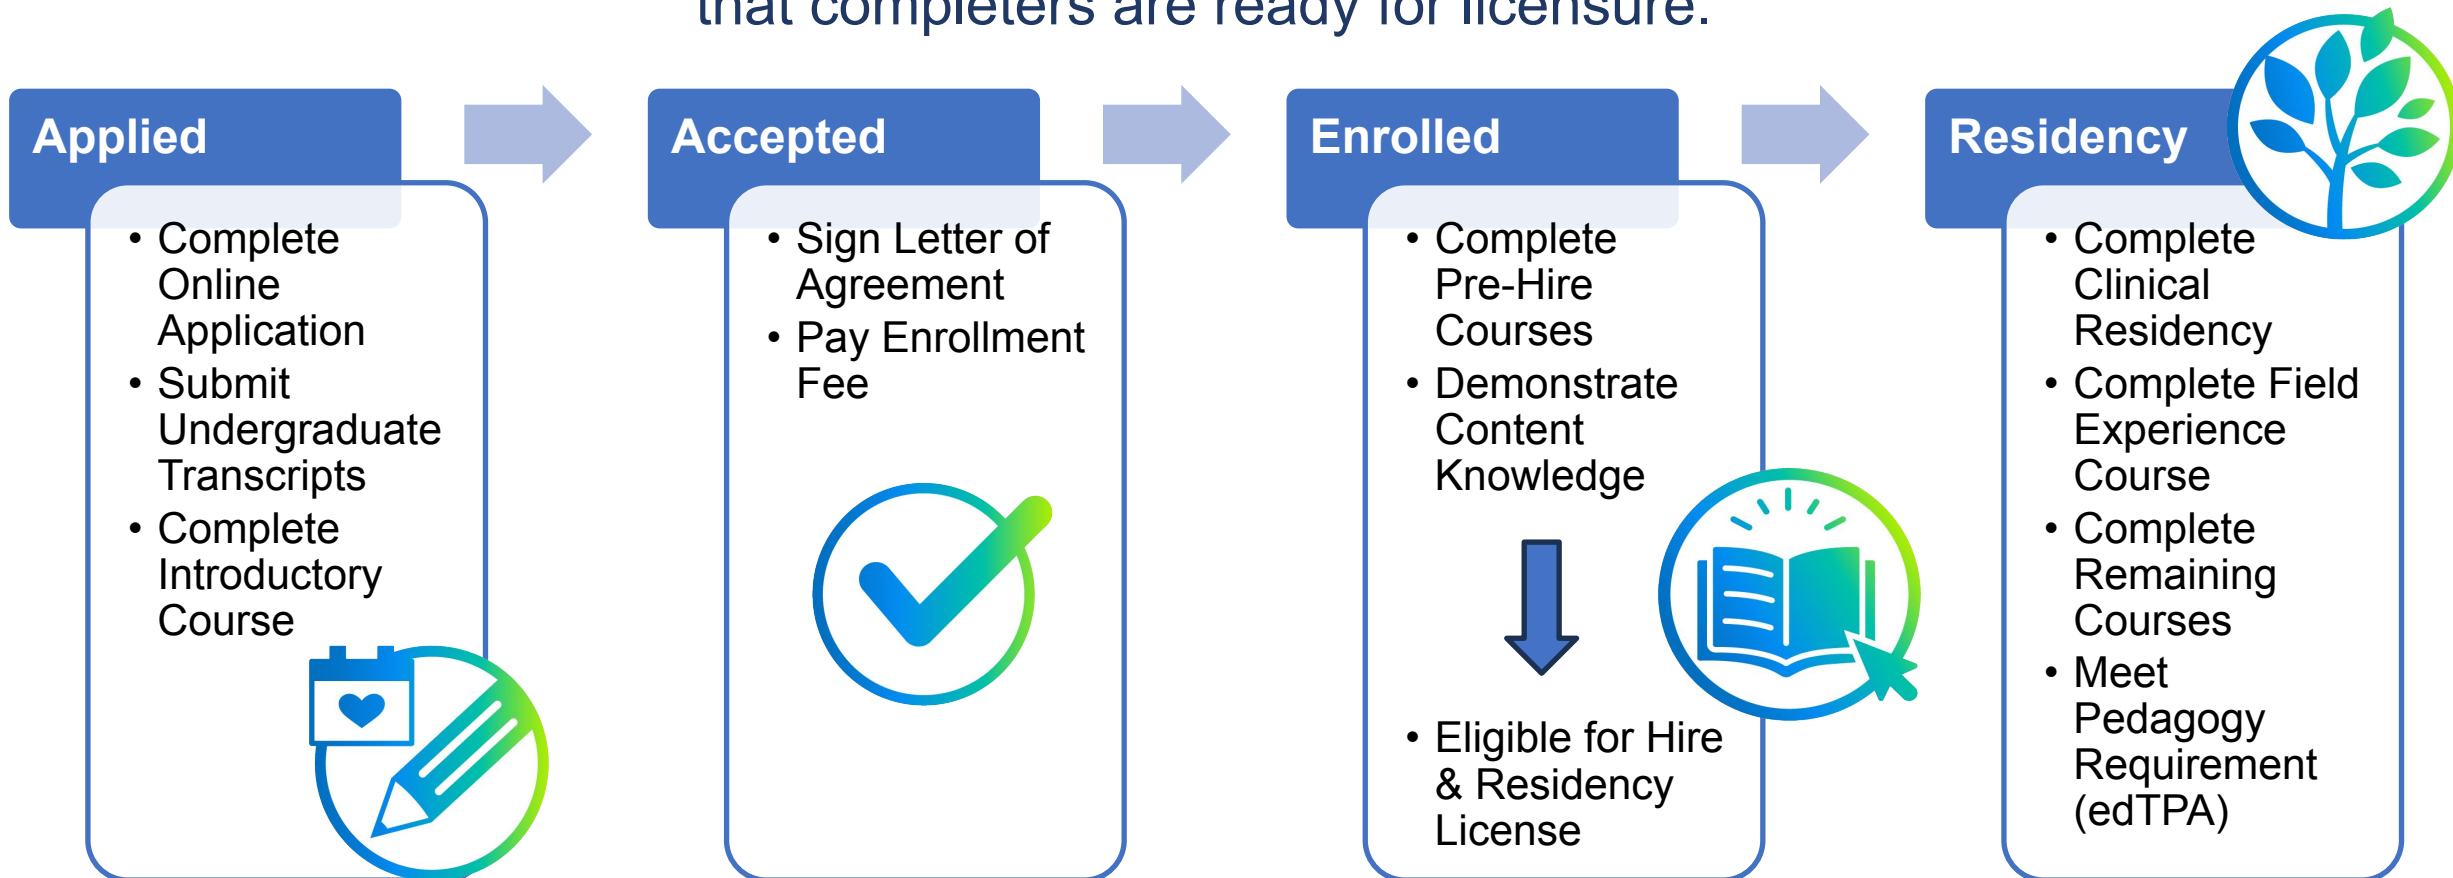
that completers are ready for licensure.

Applied
• Complete Online Application
• Submit Undergraduate Transcripts
• Complete Introductory Course

Accepted
• Sign Letter of Agreement
• Pay Enrollment Fee

Enrolled
• Complete Pre-Hire Courses
• Demonstrate Content Knowledge

• Eligible for Hire & Residency License

Residency
• Complete Clinical Residency
• Complete Field Experience Course
• Complete Remaining Courses
• Meet Pedagogy Requirement (edTPA)